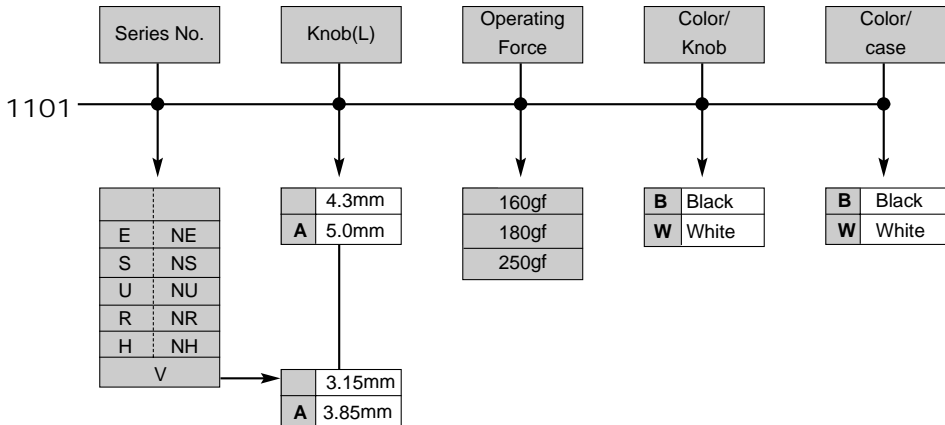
Series No.

Knob(L)

Operating Force

Color/ Knob

Color/ case

1101

| | |
|---|---|
| | |
| E | NE |
| S | NS |
| U | NU |
| R | NR |
| H | NH |
| V | |

| | |
|---|---|
| | 4.3mm |
| A | 5.0mm |

| | |
|---|---|
| | 3.15mm |
| A | 3.85mm |

| |
|---|
| 160gf |
| 180gf |
| 250gf |

| | |
|---|---|
| B | Black |
| W | White |

| | |
|---|---|
| B | Black |
| W | White |